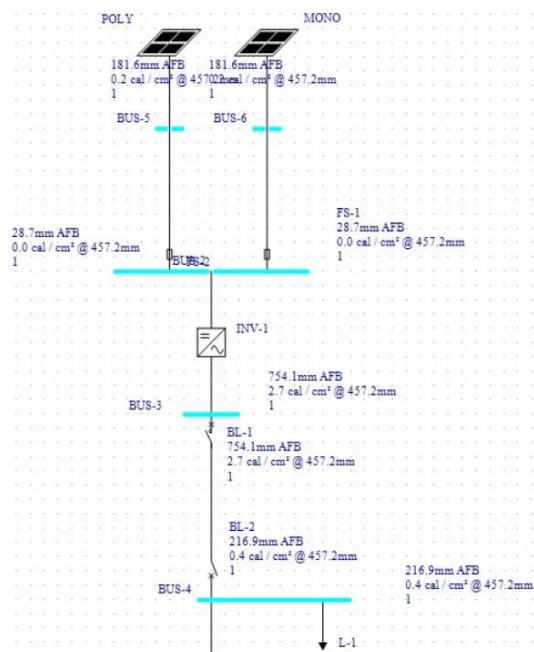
POLY

MONO

181.6mm AFB
0.2 cal / cm² @ 457.2mm
1

181.6mm AFB
0.2 cal / cm² @ 457.2mm
1

BUS-5

BUS-6

28.7mm AFB
0.0 cal / cm² @ 457.2mm
1

FS-1
28.7mm AFB
0.0 cal / cm² @ 457.2mm
1

BUS-2

INV-1

754.1mm AFB
2.7 cal / cm² @ 457.2mm
1

BUS-3

BL-1
754.1mm AFB
2.7 cal / cm² @ 457.2mm
1

BL-2
216.9mm AFB
0.4 cal / cm² @ 457.2mm
1

216.9mm AFB
0.4 cal / cm² @ 457.2mm
1

BUS-4

L-1